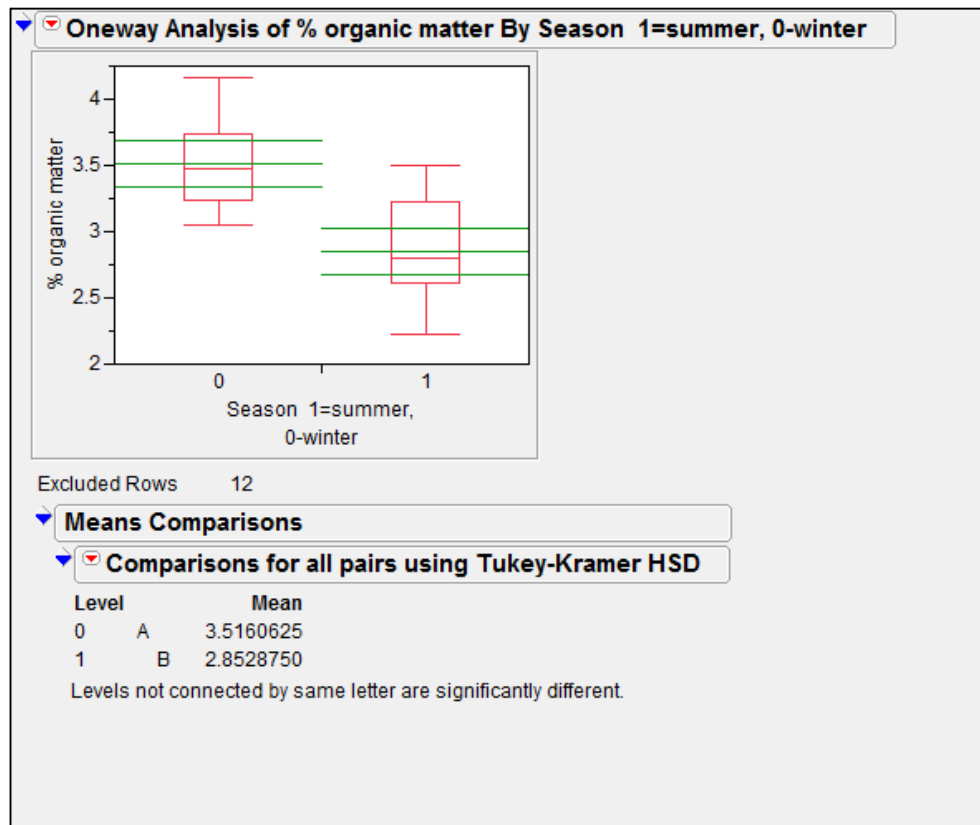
Oneway Analysis of % organic matter By Season 1=summer, 0-winter

% organic matter

4

3.5

3

2.5

2

0

1

Season 1=summer, 0-winter

Excluded Rows 12

Means Comparisons

Comparisons for all pairs using Tukey-Kramer HSD

| Level | | Mean |
|---|---|---|
| 0 | A | 3.5160625 |
| 1 | B | 2.8528750 |

Levels not connected by same letter are significantly different.